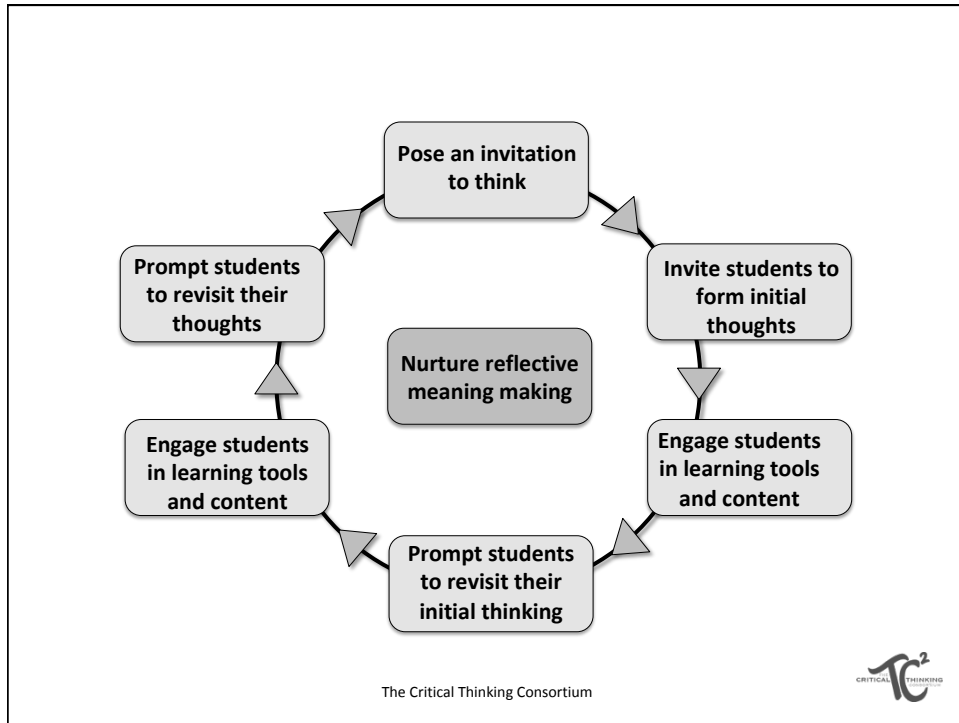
Pose an invitation to think

Invite students to form initial thoughts

Engage students in learning tools and content

Prompt students to revisit their initial thinking

Engage students in learning tools and content

Prompt students to revisit their thoughts

Nurture reflective meaning making

The Critical Thinking Consortium

$TC^2$
CRITICAL THINKING